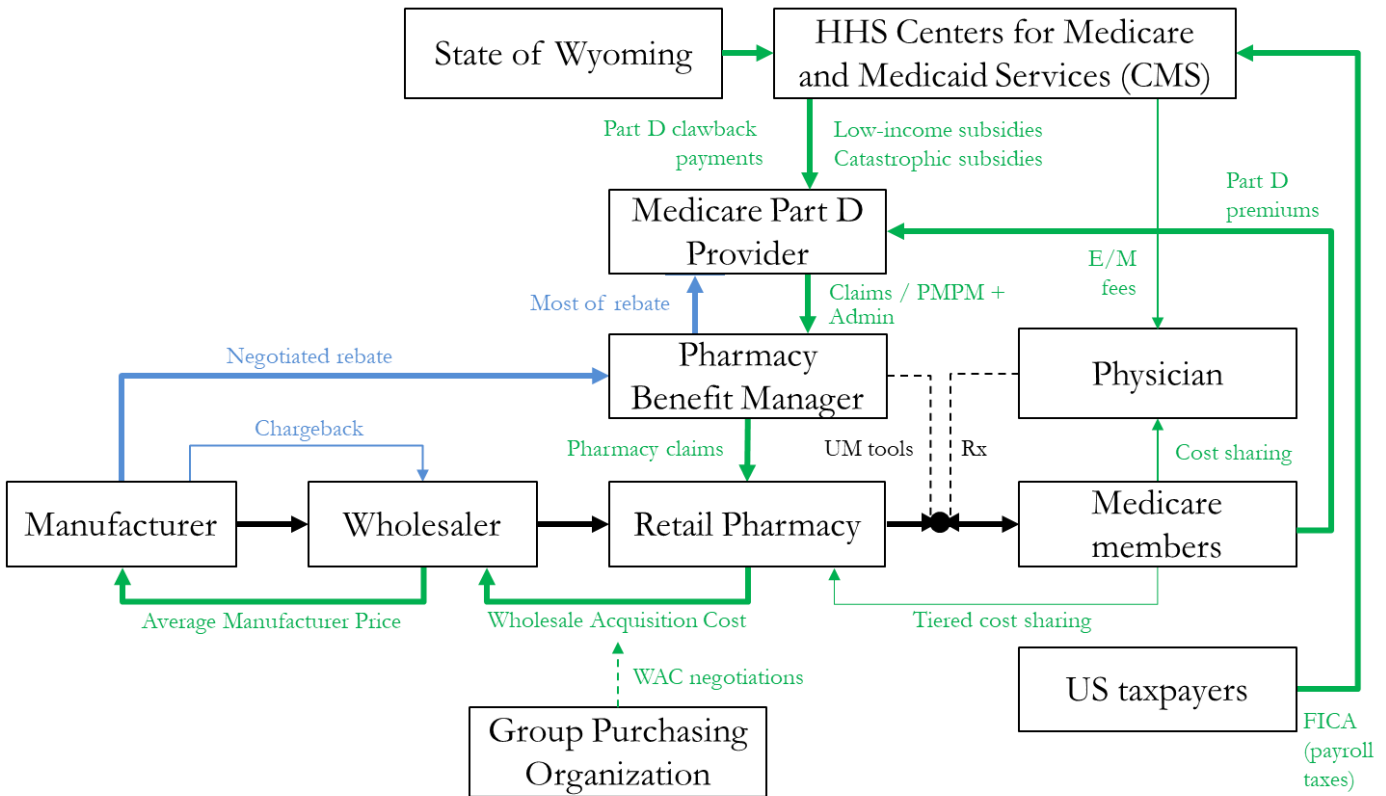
State of Wyoming

HHS Centers for Medicare and Medicaid Services (CMS)

Part D clawback payments

Low-income subsidies
Catastrophic subsidies

Part D premiums

Medicare Part D Provider

E/M fees

Most of rebate

Claims / PMPM + Admin

Negotiated rebate

Pharmacy Benefit Manager

Physician

Chargeback

Pharmacy claims

UM tools

Rx

Cost sharing

Manufacturer

Wholesaler

Retail Pharmacy

Medicare members

Average Manufacturer Price

Wholesale Acquisition Cost

Tiered cost sharing

WAC negotiations

US taxpayers

Group Purchasing Organization

FICA (payroll taxes)